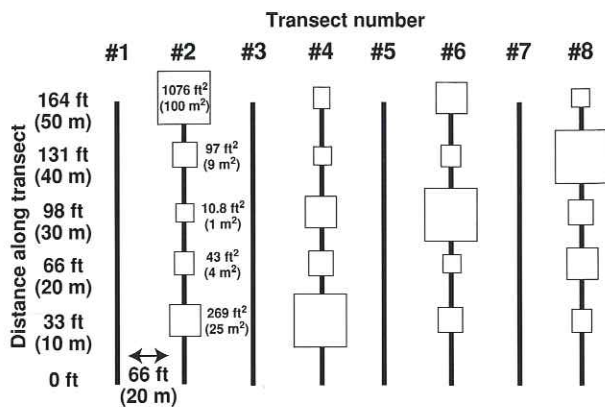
Transect number

#1 #2 #3 #4 #5 #6 #7 #8

Distance along transect

164 ft (50 m)
131 ft (40 m)
98 ft (30 m)
66 ft (20 m)
33 ft (10 m)
0 ft

1076 ft$^2$ (100 m$^2$)
97 ft$^2$ (9 m$^2$)
10.8 ft$^2$ (1 m$^2$)
43 ft$^2$ (4 m$^2$)
269 ft$^2$ (25 m$^2$)

66 ft (20 m)